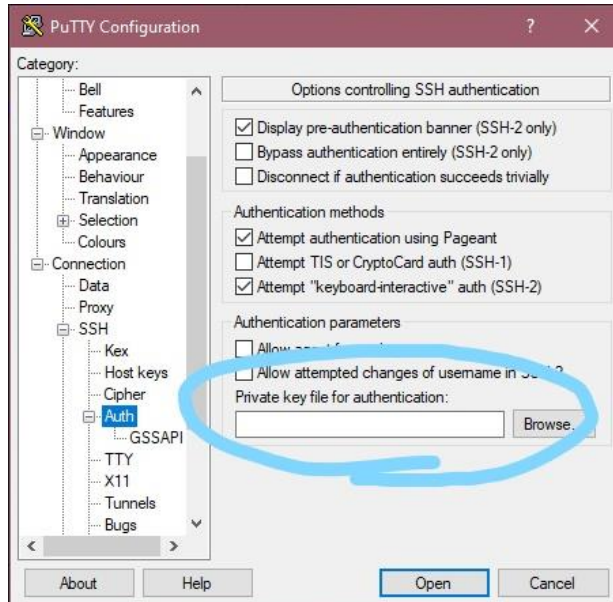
PuTTY Configuration

?

Category:

Bell
Features
Window
Appearance
Behaviour
Translation
Selection
Colours
Connection
Data
Proxy
SSH
Kex
Host keys
Cipher
Auth
GSSAPI
TTY
X11
Tunnels
Bugs

Options controlling SSH authentication

Display pre-authentication banner (SSH-2 only)
Bypass authentication entirely (SSH-2 only)
Disconnect if authentication succeeds trivially

Authentication methods
Attempt authentication using Pageant
Attempt TIS or CryptoCard auth (SSH-1)
Attempt "keyboard-interactive" auth (SSH-2)

Authentication parameters
Allow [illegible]
Allow attempted changes of username in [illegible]
Private key file for authentication:
Browse...

About
Help
Open
Cancel